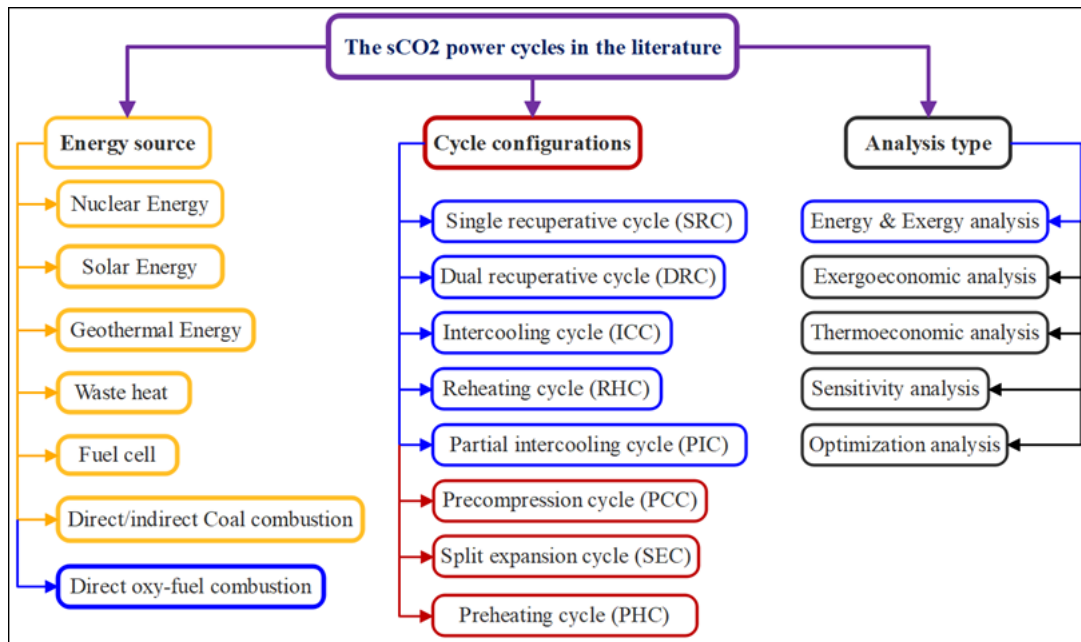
The sCO2 power cycles in the literature

Energy source

Nuclear Energy

Solar Energy

Geothermal Energy

Waste heat

Fuel cell

Direct/indirect Coal combustion

Direct oxy-fuel combustion

Cycle configurations

Single recuperative cycle (SRC)

Dual recuperative cycle (DRC)

Intercooling cycle (ICC)

Reheating cycle (RHC)

Partial intercooling cycle (PIC)

Precompression cycle (PCC)

Split expansion cycle (SEC)

Preheating cycle (PHC)

Analysis type

Energy & Exergy analysis

Exergoeconomic analysis

Thermoeconomic analysis

Sensitivity analysis

Optimization analysis